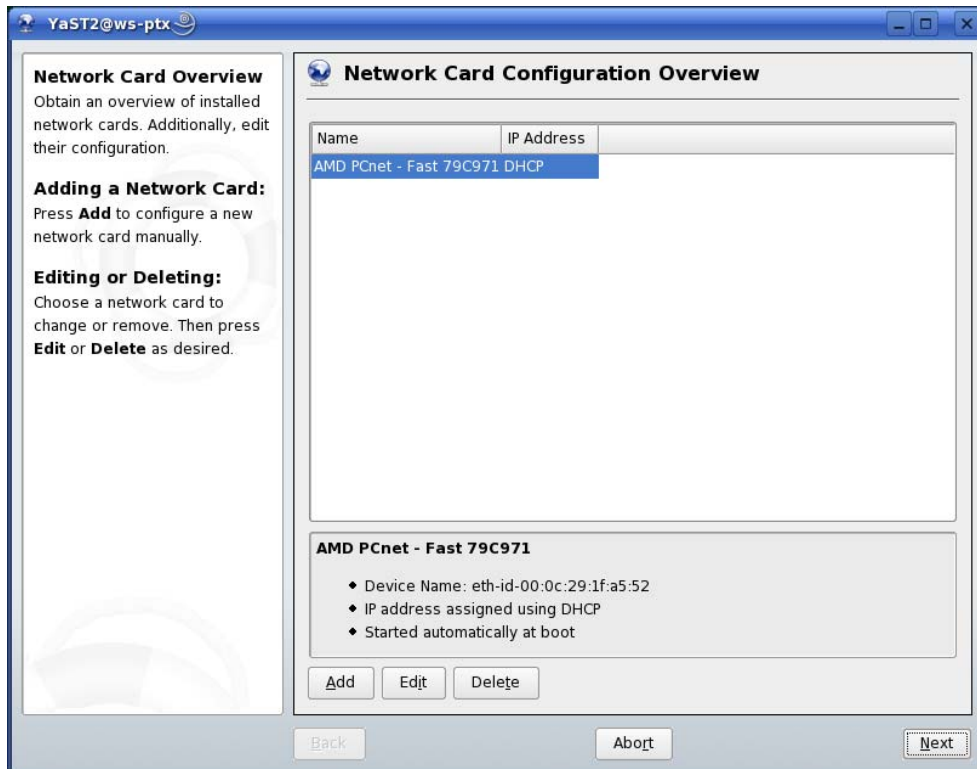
YaST2@ws-ptx

Network Card Overview
Obtain an overview of installed network cards. Additionally, edit their configuration.

Adding a Network Card:
Press Add to configure a new network card manually.

Editing or Deleting:
Choose a network card to change or remove. Then press Edit or Delete as desired.

Network Card Configuration Overview

| Name | IP Address |
|---|---|
| AMD PCnet - Fast 79C971 | DHCP |

AMD PCnet - Fast 79C971

- Device Name: eth-id-00:0c:29:1f:a5:52
- IP address assigned using DHCP
- Started automatically at boot

Add Edit Delete

Back Abort Next